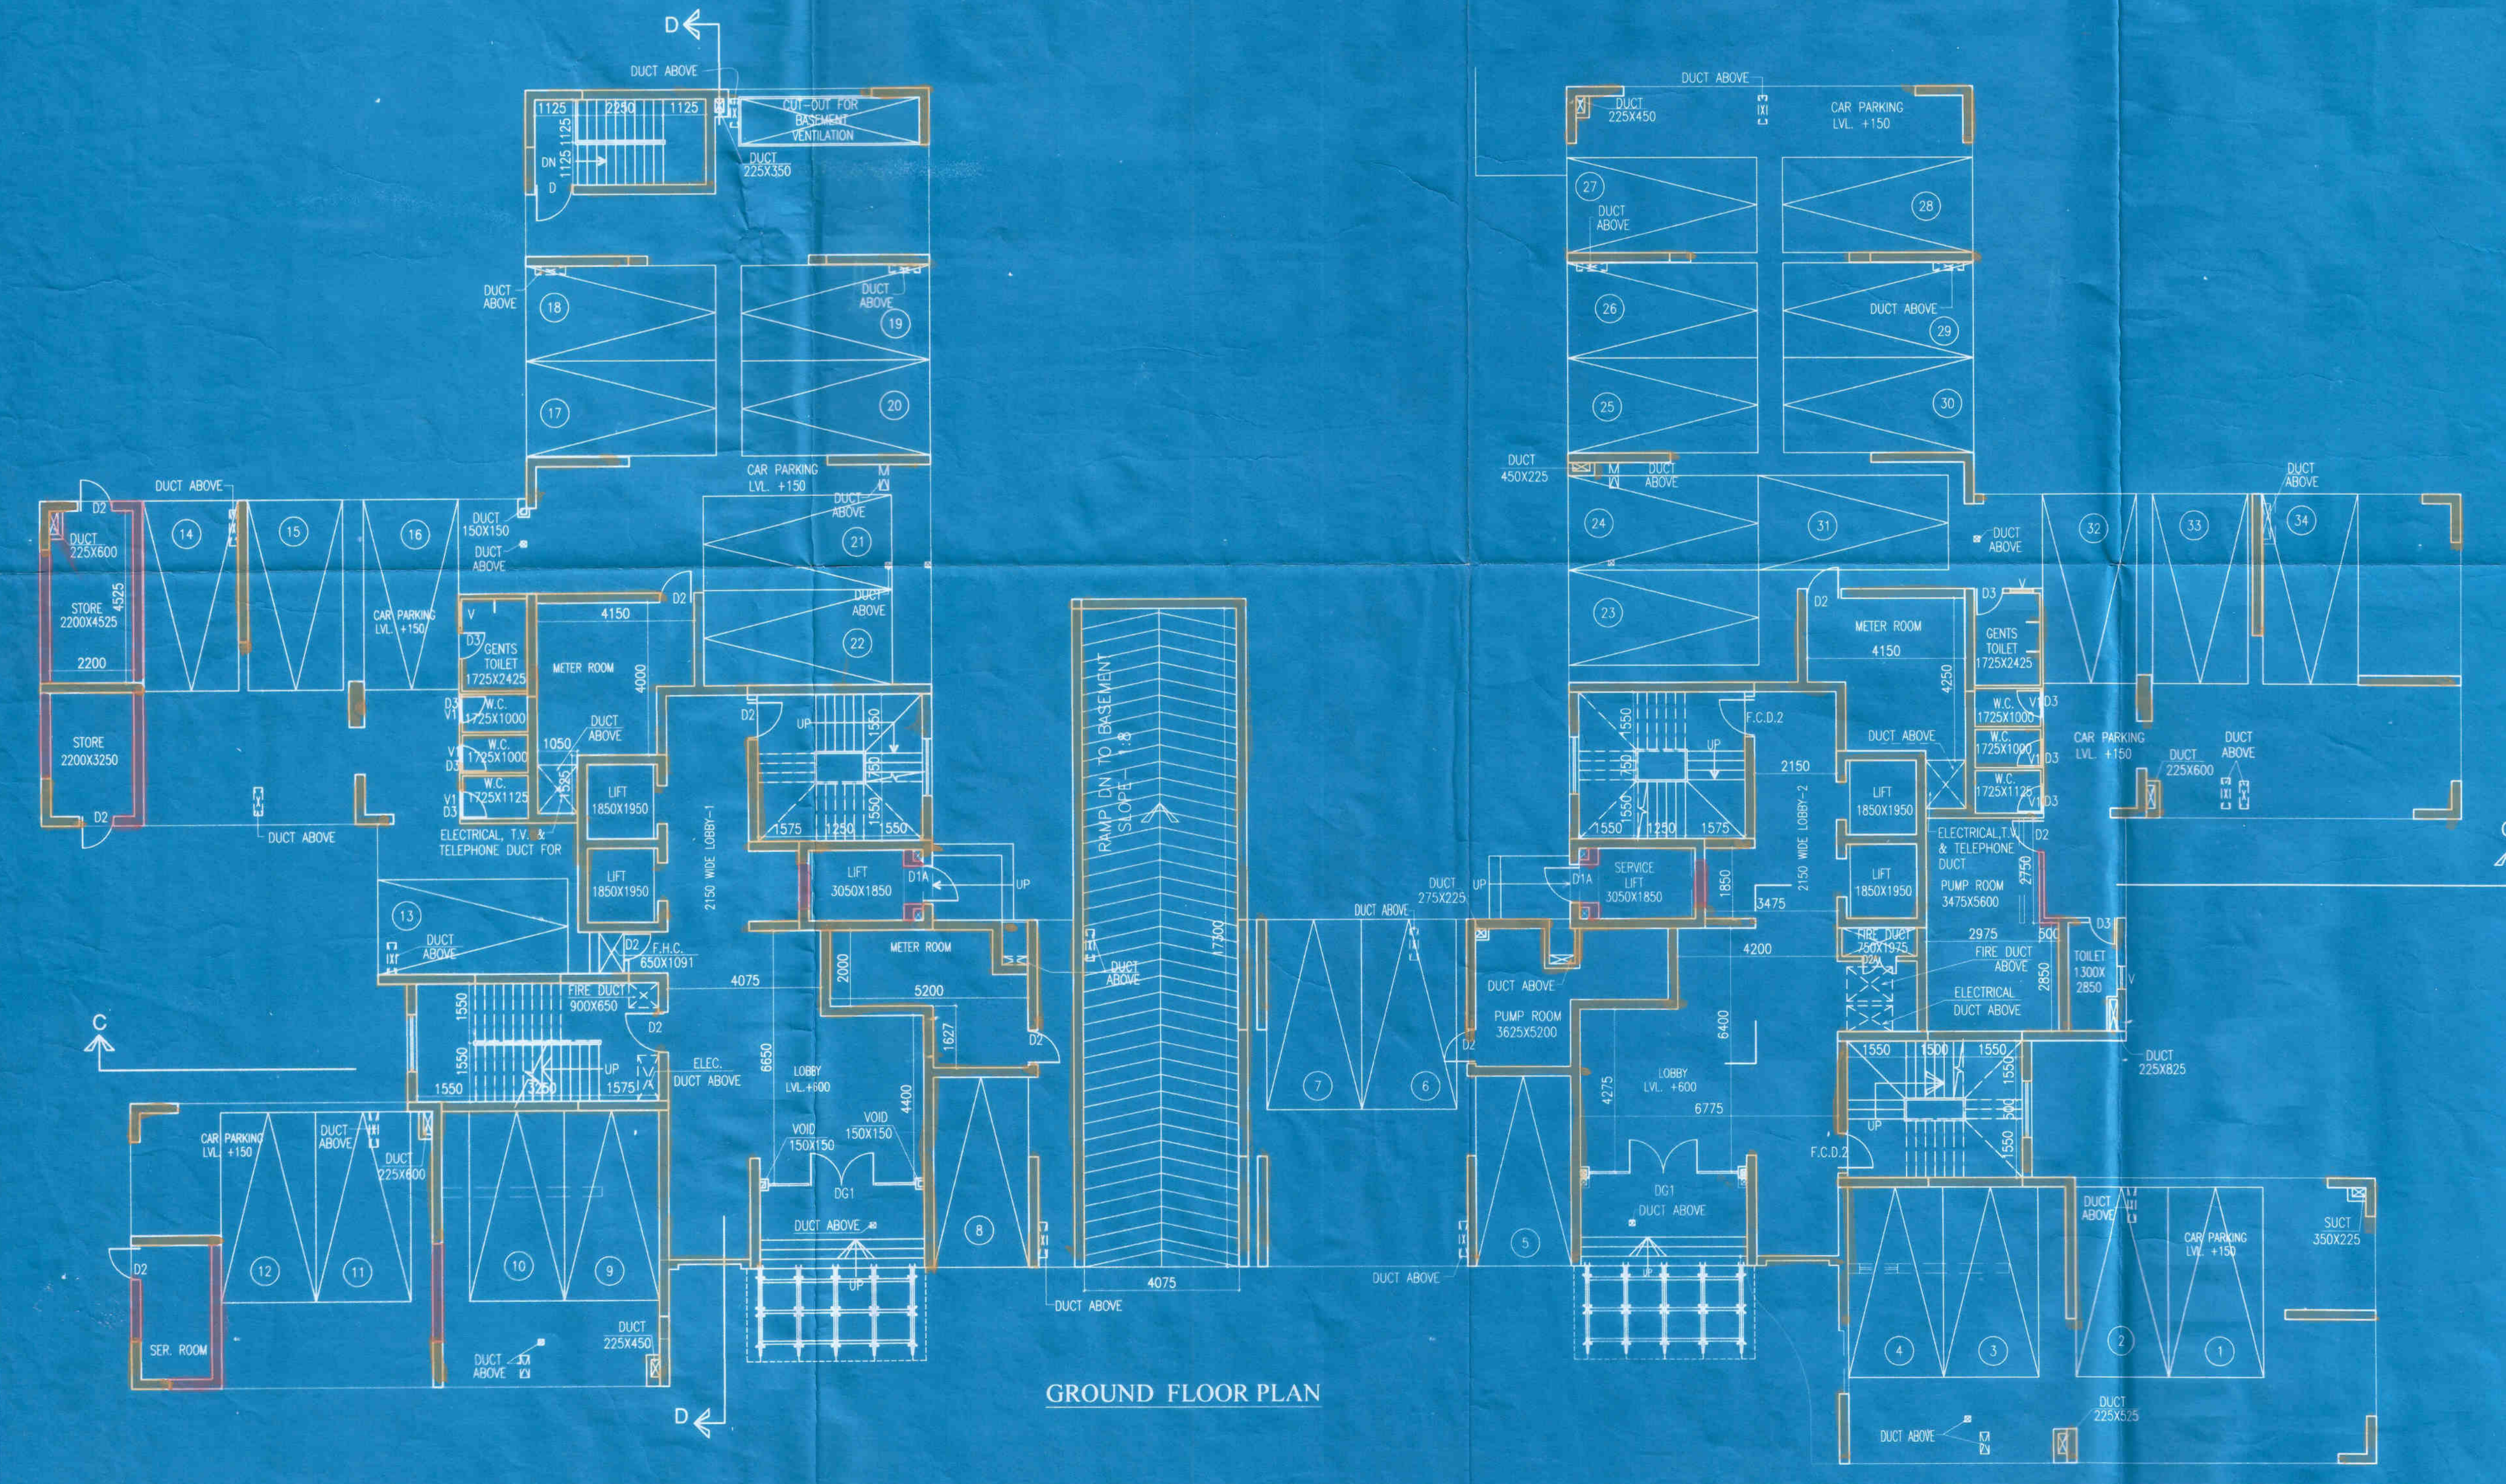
D

DUCT ABOVE

1125 2250 1125

CUT-OUT FOR BASEMENT VENTILATION

DN 1125 1125

D

DUCT 225X350

DUCT ABOVE

18

DUCT ABOVE

19

17

20

CAR PARKING LVL. +150

M

DUCT ABOVE

21

DUCT ABOVE

22

DUCT ABOVE

14 15 16

D2

DUCT 225X600

STORE 2200X4525

4525

2200

CAR PARKING LVL. +150

DUCT 150X150

DUCT ABOVE

V

D3 GENTS TOILET 1725X2425

4150

METER ROOM

4000

D2

D3 V1 W.C. 1725X1000

DUCT ABOVE

V1 D3 W.C. 1725X1000

1050

V1 D3 W.C. 1725X1125

1525

STORE 2200X3250

D2

DUCT ABOVE

ELECTRICAL, T.V. & TELEPHONE DUCT FOR

LIFT 1850X1950

LIFT 1850X1950

2150 WIDE LOBBY-1

D2

UP

1550

750

1550

1575 1250 1550

LIFT 3050X1850

D1A

UP

13

DUCT ABOVE

D2 F.H.C. 650X1091

METER ROOM

2000

4075

FIRE DUCT 900X650

5200

1550

D2

1627

D2

C

1550

UP

ELEC. DUCT ABOVE

6650

1550 3250 1575

LOBBY LVL. +600

4400

CAR PARKING LVL. +150

DUCT ABOVE

DUCT 225X600

VOID 150X150

VOID 150X150

DG1

DUCT ABOVE

UP

8

12 11 10 9

D2

DUCT 225X450

SER. ROOM

DUCT ABOVE

D

RAMP DN TO BASEMENT SLOPE 1:8

17300

DUCT ABOVE

4075

DUCT ABOVE

GROUND FLOOR PLAN

DUCT ABOVE

DUCT 275X225

UP

7 6

DUCT ABOVE

DUCT 225X450

CAR PARKING LVL. +150

27

DUCT ABOVE

28

26

DUCT ABOVE

29

25

30

DUCT 450X225

M

DUCT ABOVE

24

31

DUCT ABOVE

32 33

DUCT ABOVE

34

23

D2

METER ROOM

4150

4250

D3

GENTS TOILET 1725X2425

W.C. 1725X1000 V1 D3

W.C. 1725X1000 V1 D3

W.C. 1725X1125 V1 D3

CAR PARKING LVL. +150

DUCT 225X600

DUCT ABOVE

1550

750

1550

UP

1550 1250 1575

F.C.D.2

2150

DUCT ABOVE

LIFT 1850X1950

LIFT 1850X1950

2150 WIDE LOBBY-2

ELECTRICAL, T.V. & TELEPHONE DUCT

D2

2750

PUMP ROOM 3475X5600

D1A

SERVICE LIFT 3050X1850

1850

3475

4200

FIRE DUCT 750X1975

D2A

2975

500

FIRE DUCT ABOVE

D3

TOILET 1300X 2850

2850

V

DUCT ABOVE

PUMP ROOM 3625X5200

ELECTRICAL DUCT ABOVE

D2

6400

1550 1500 1550

1550

500

1550

DUCT 225X825

4275

LOBBY LVL. +600

6775

UP

F.C.D.2

DG1

DUCT ABOVE

UP

5

DUCT ABOVE

DUCT ABOVE

CAR PARKING LVL. +150

SUCT 350X225

4 3 2 1

DUCT 225X525

DUCT ABOVE